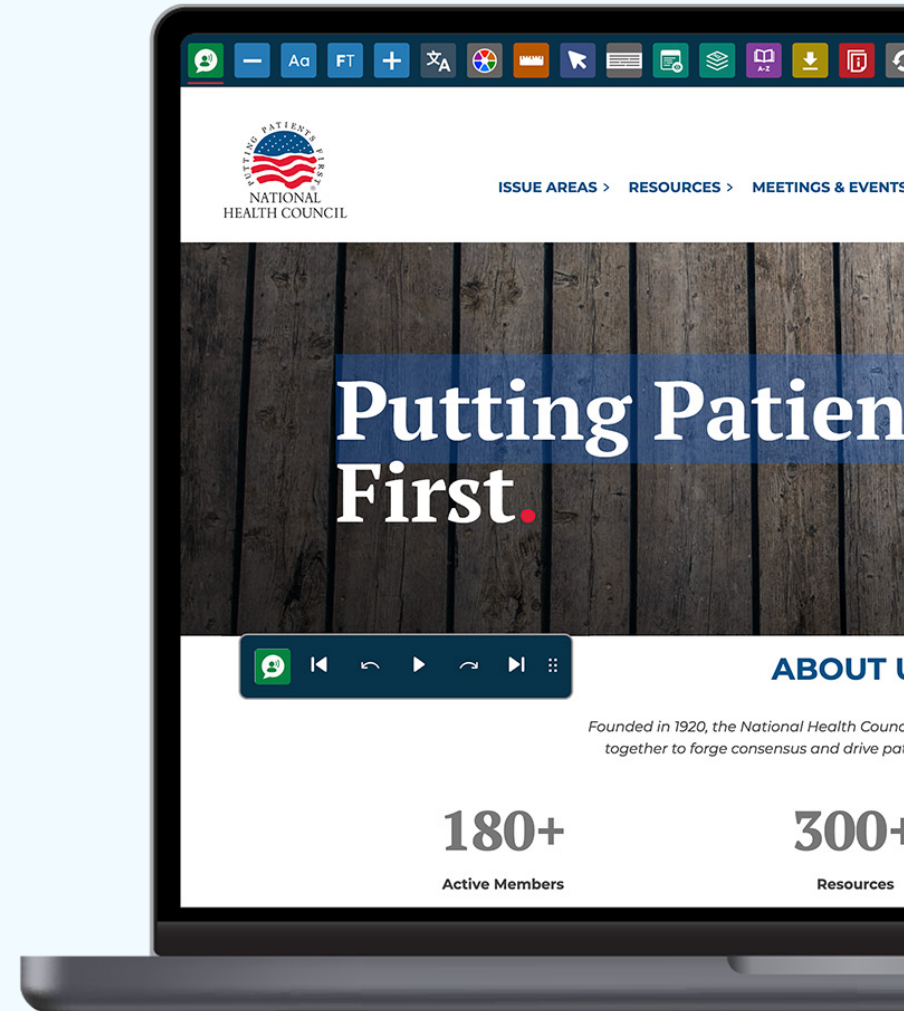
Aa FT

PUTTING PATIENTS FIRST
NATIONAL HEALTH COUNCIL

ISSUE AREAS > RESOURCES > MEETINGS & EVENTS

Putting Patien
First.

ABOUT U

Founded in 1920, the National Health Counc
together to forge consensus and drive pa

180+
Active Members

300+
Resources